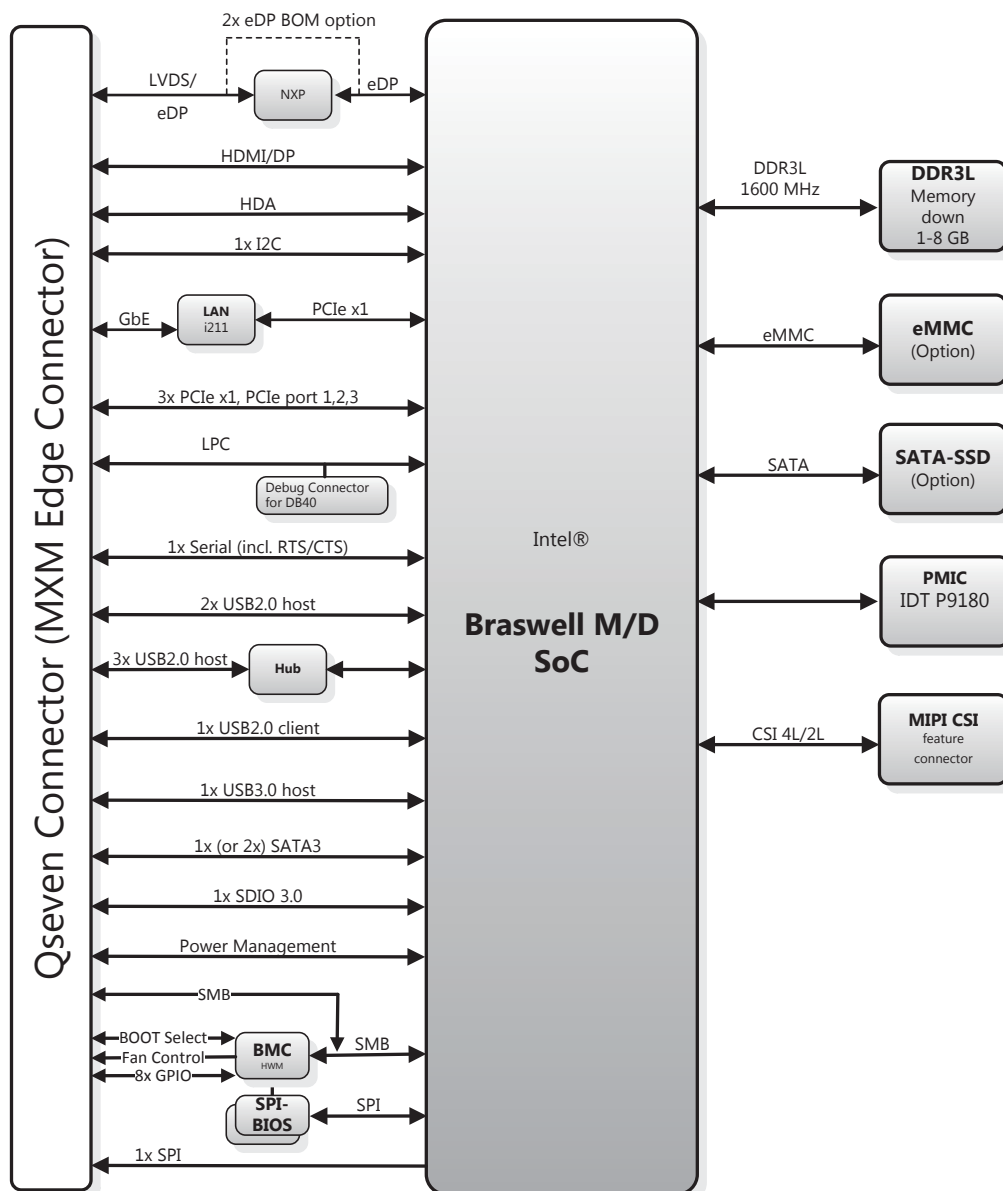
Qseven Connector (MXM Edge Connector)

2x eDP BOM option

LVDS/ eDP

NXP

eDP

HDMI/DP

HDA

1x I2C

GbE

LAN i211

PCIe x1

3x PCIe x1, PCIe port 1,2,3

LPC

Debug Connector for DB40

1x Serial (incl. RTS/CTS)

2x USB2.0 host

3x USB2.0 host

Hub

1x USB2.0 client

1x USB3.0 host

1x (or 2x) SATA3

1x SDIO 3.0

Power Management

SMB

BOOT Select

Fan Control

8x GPIO

BMC HWM

SMB

SPI-BIOS

SPI

1x SPI

Intel®

Braswell M/D SoC

DDR3L 1600 MHz

DDR3L Memory down 1-8 GB

eMMC

eMMC (Option)

SATA

SATA-SSD (Option)

PMIC IDT P9180

CSI 4L/2L

MIPI CSI feature connector